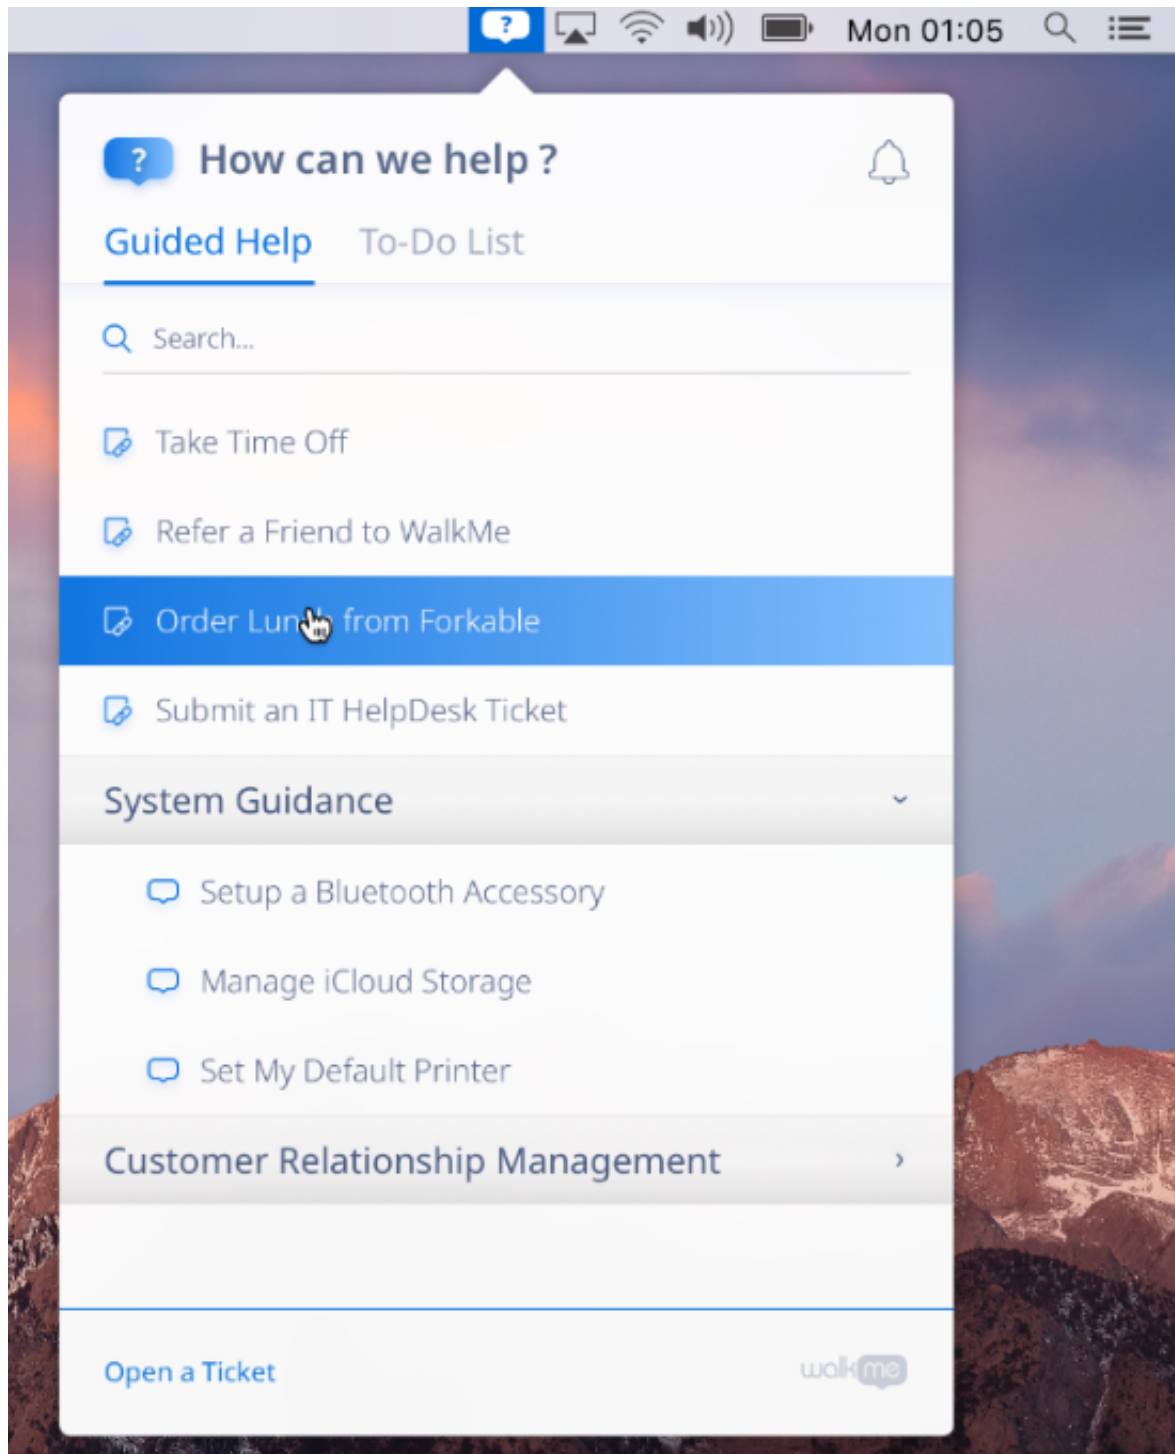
Mon 01:05

How can we help ?

Guided Help To-Do List

Search...

Take Time Off

Refer a Friend to WalkMe

Order Lun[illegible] from Forkable

Submit an IT HelpDesk Ticket

System Guidance

Setup a Bluetooth Accessory

Manage iCloud Storage

Set My Default Printer

Customer Relationship Management

Open a Ticket

walkme